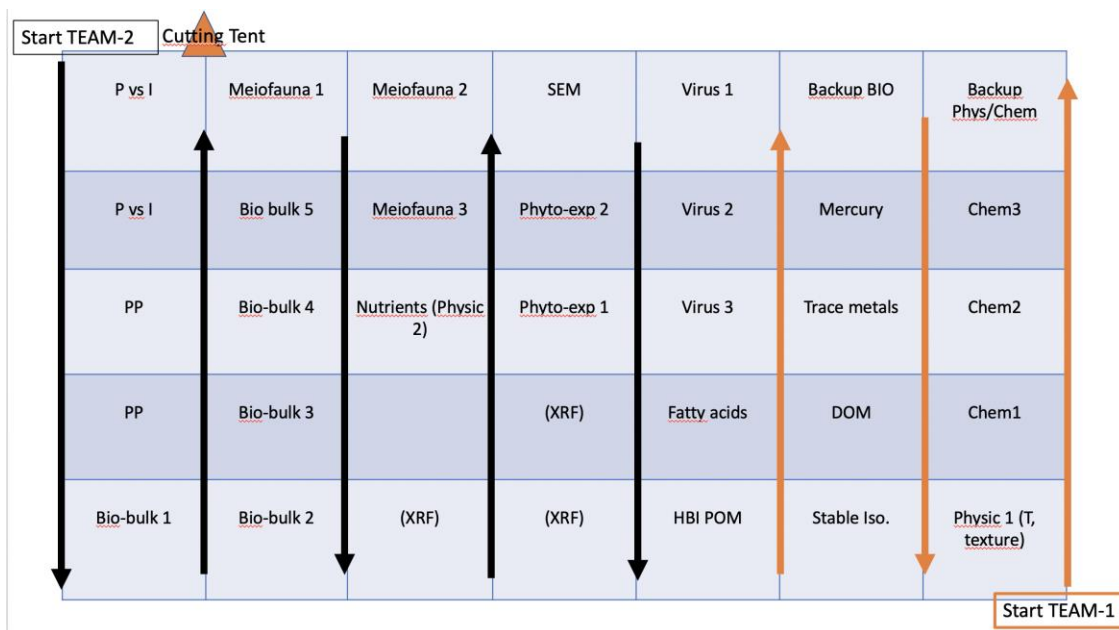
Start TEAM-2

Cutting Tent

| P vs I | Meiofauna 1 | Meiofauna 2 | SEM | Virus 1 | Backup BIO | Backup Phys/Chem |
|---|---|---|---|---|---|---|
| P vs I | Bio bulk 5 | Meiofauna 3 | Phyto-exp 2 | Virus 2 | Mercury | Chem3 |
| PP | Bio-bulk 4 | Nutrients (Physic 2) | Phyto-exp 1 | Virus 3 | Trace metals | Chem2 |
| PP | Bio-bulk 3 | | (XRF) | Fatty acids | DOM | Chem1 |
| Bio-bulk 1 | Bio-bulk 2 | (XRF) | (XRF) | HBI POM | Stable Iso. | Physic 1 (T, texture) |

Start TEAM-1